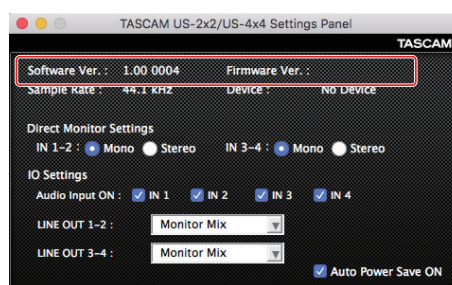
TASCAM US-2x2/US-4x4 Settings Panel

TASCAM

Software Ver. : 1.00 0004
Firmware Ver. :
Sample Rate : 44.1 kHz
Device : No Device

Direct Monitor Settings
IN 1–2 : Mono Stereo
IN 3–4 : Mono Stereo

IO Settings
Audio Input ON : IN 1 IN 2 IN 3 IN 4

LINE OUT 1–2 : Monitor Mix

LINE OUT 3–4 : Monitor Mix

Auto Power Save ON